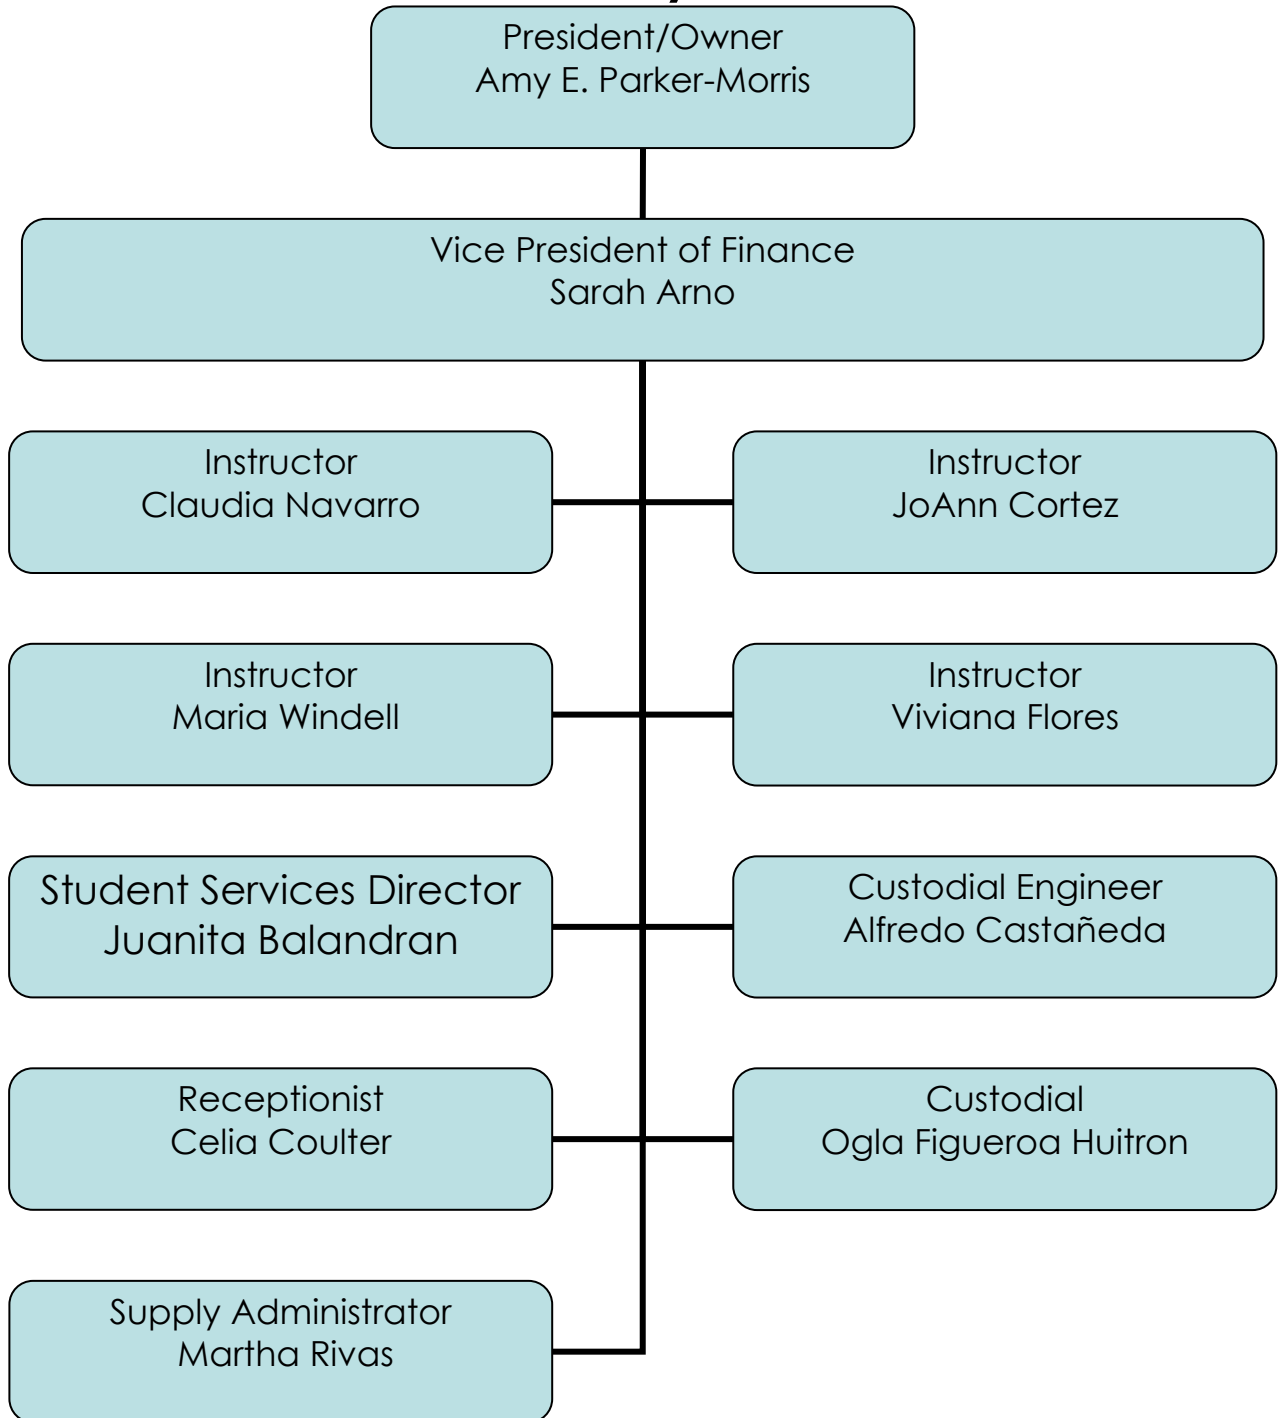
President/Owner
Amy E. Parker-Morris

Vice President of Finance
Sarah Arno

Instructor
Claudia Navarro

Instructor
JoAnn Cortez

Instructor
Maria Windell

Instructor
Viviana Flores

Student Services Director
Juanita Balandran

Custodial Engineer
Alfredo Castañeda

Receptionist
Celia Coulter

Custodial
Ogla Figueroa Huitron

Supply Administrator
Martha Rivas